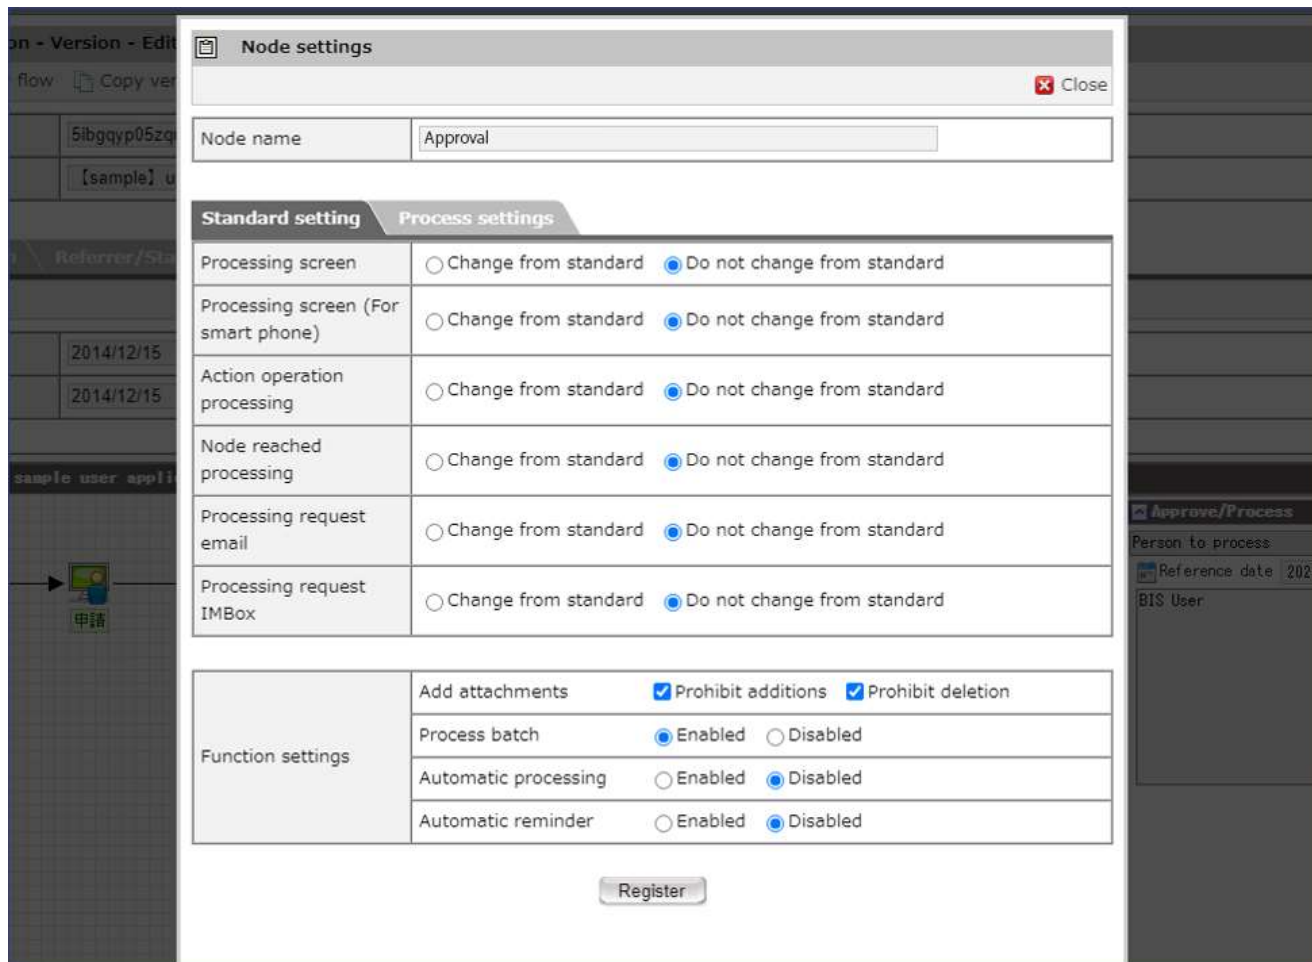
on - Version - Edit
flow Copy ver
5ibgqyp05zq
【sample】 u
Referrer/Sta
2014/12/15
2014/12/15
sample user appli
申請

Node settings
Close

| Node name | Approval |
|---|---|

Standard setting Process settings

| Processing screen | ○Change from standard ◉Do not change from standard |
|---|---|
| Processing screen (For smart phone) | ○Change from standard ◉Do not change from standard |
| Action operation processing | ○Change from standard ◉Do not change from standard |
| Node reached processing | ○Change from standard ◉Do not change from standard |
| Processing request email | ○Change from standard ◉Do not change from standard |
| Processing request IMBox | ○Change from standard ◉Do not change from standard |

| Function settings | Add attachments | Prohibit additions Prohibit deletion |
|---|---|---|
| | Process batch | ◉Enabled ○Disabled |
| | Automatic processing | ○Enabled ◉Disabled |
| | Automatic reminder | ○Enabled ◉Disabled |

Register

Approve/Process
Person to process
Reference date 202
BIS User